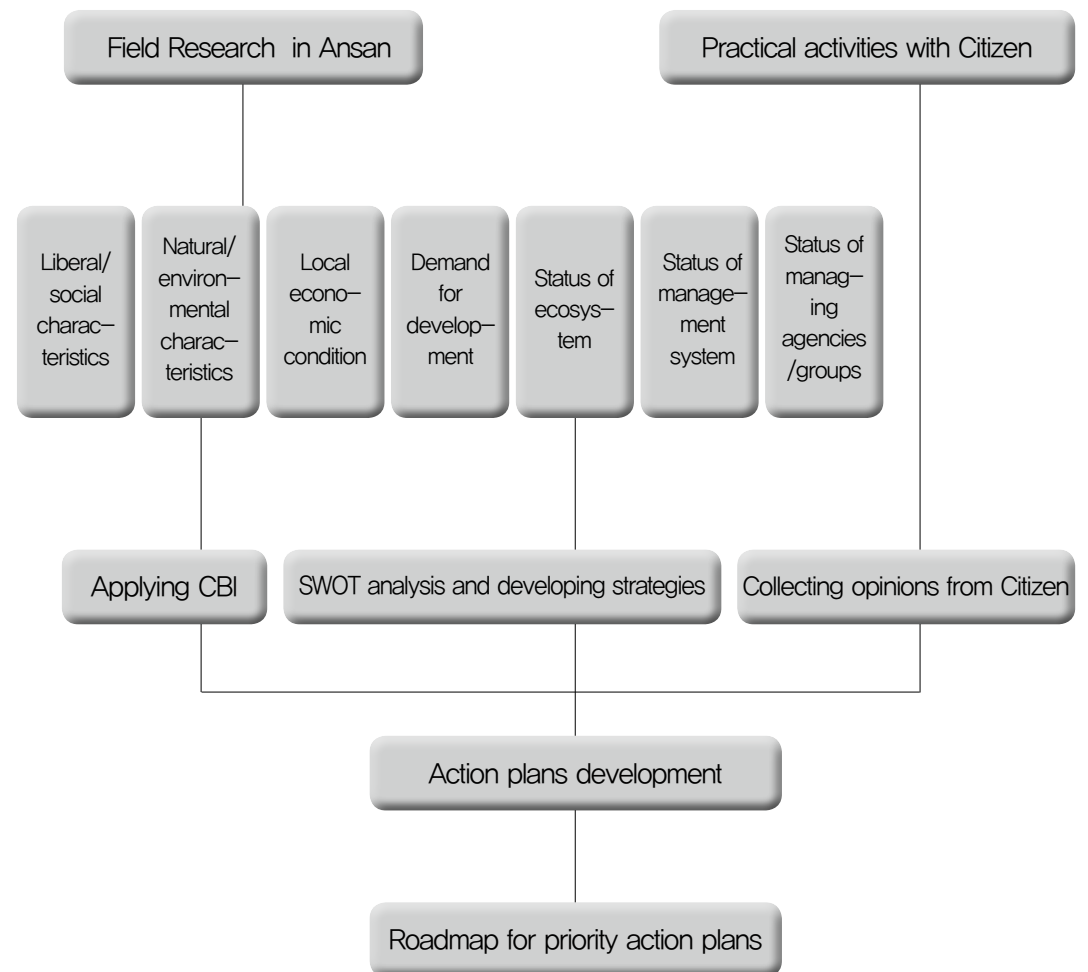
Field Research in Ansan

Practical activities with Citizen

Liberal/ social characteristics

Natural/ environmental characteristics

Local economic condition

Demand for development

Status of ecosystem

Status of management system

Status of managing agencies /groups

Applying CBI

SWOT analysis and developing strategies

Collecting opinions from Citizen

Action plans development

Roadmap for priority action plans